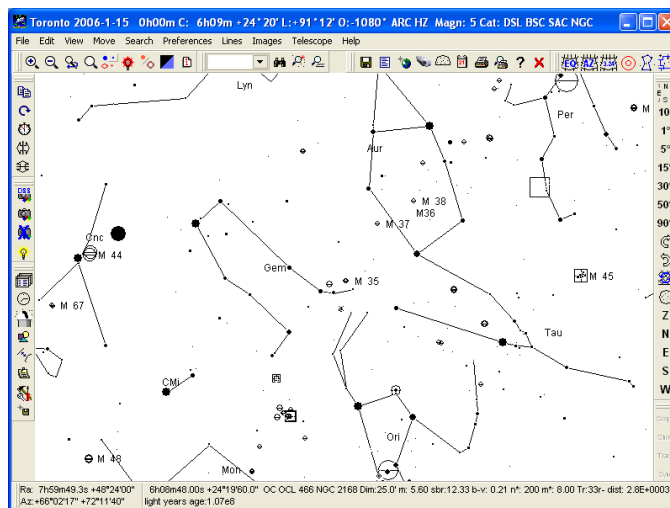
Toronto 2006-1-15 0h00m C: 6h09m +24°20' L:+91°12' O:-1080° ARC HZ Magn: 5 Cat: DSL BSC SAC NGC

File Edit View Move Search Preferences Lines Images Telescope Help

EQ AZ

Lyn

Per

Aur

M 38

M36

M 37

Cnc

M 44

Gem

M 35

M 45

M 67

Tau

CMi

Ori

M 48

Mon

N

S

10

1°

5°

15°

30°

50°

90°

Z

N

E

S

W

Ra: 7h59m49.3s +48°24'00"
Az:+66°02'17" +72°11'40"

6h08m48.00s +24°19'60.0" OC OCL 466 NGC 2168 Dim:25.0' m: 5.60 sbr:12.33 b-v: 0.21 n*: 200 m*: 8.00 Tr:33r- dist: 2.8E+0003
light years age:1.07e8